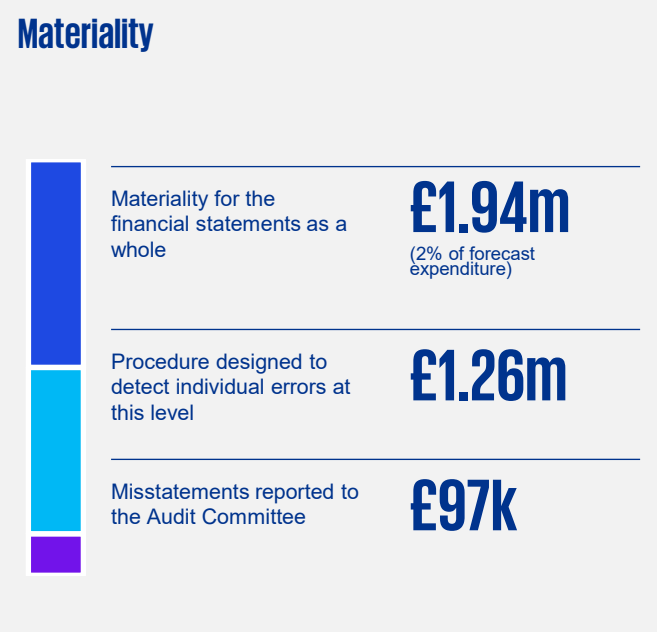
Materiality

Materiality for the financial statements as a whole

£1.94m

(2% of forecast expenditure)

Procedure designed to detect individual errors at this level

£1.26m

Misstatements reported to the Audit Committee

£97k